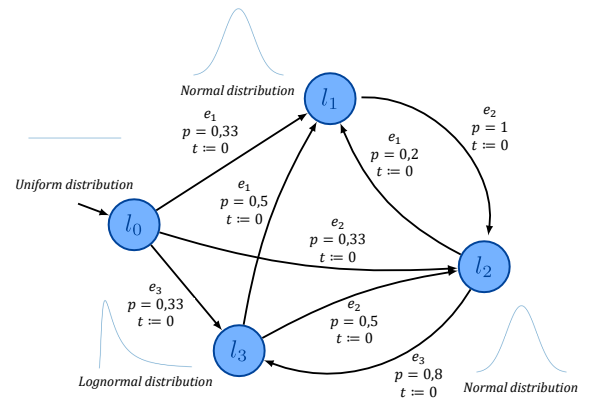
Normal distribution

$l_1$

$e_1$
$p = 0{,}33$
$t \coloneqq 0$

$e_2$
$p = 1$
$t \coloneqq 0$

$e_1$
$p = 0{,}2$
$t \coloneqq 0$

Uniform distribution

$l_0$

$e_1$
$p = 0{,}5$
$t \coloneqq 0$

$e_2$
$p = 0{,}33$
$t \coloneqq 0$

$l_2$

$e_3$
$p = 0{,}33$
$t \coloneqq 0$

$e_2$
$p = 0{,}5$
$t \coloneqq 0$

$l_3$

$e_3$
$p = 0{,}8$
$t \coloneqq 0$

Lognormal distribution

Normal distribution